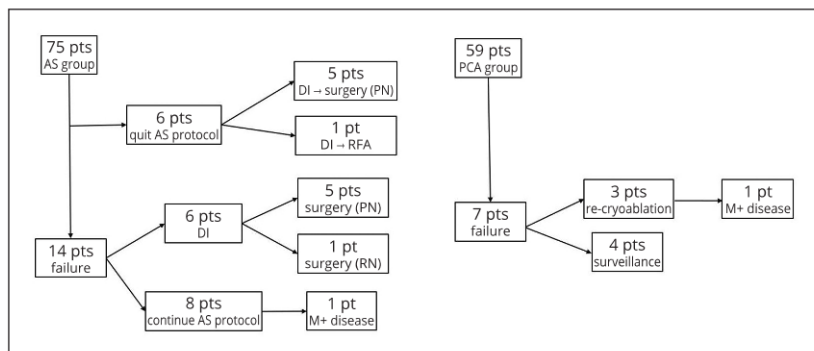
75 pts
AS group

6 pts
quit AS protocol

5 pts
DI → surgery (PN)

1 pt
DI → RFA

14 pts
failure

6 pts
DI

5 pts
surgery (PN)

1 pt
surgery (RN)

8 pts
continue AS protocol

1 pt
M+ disease

59 pts
PCA group

7 pts
failure

3 pts
re-cryoablation

1 pt
M+ disease

4 pts
surveillance